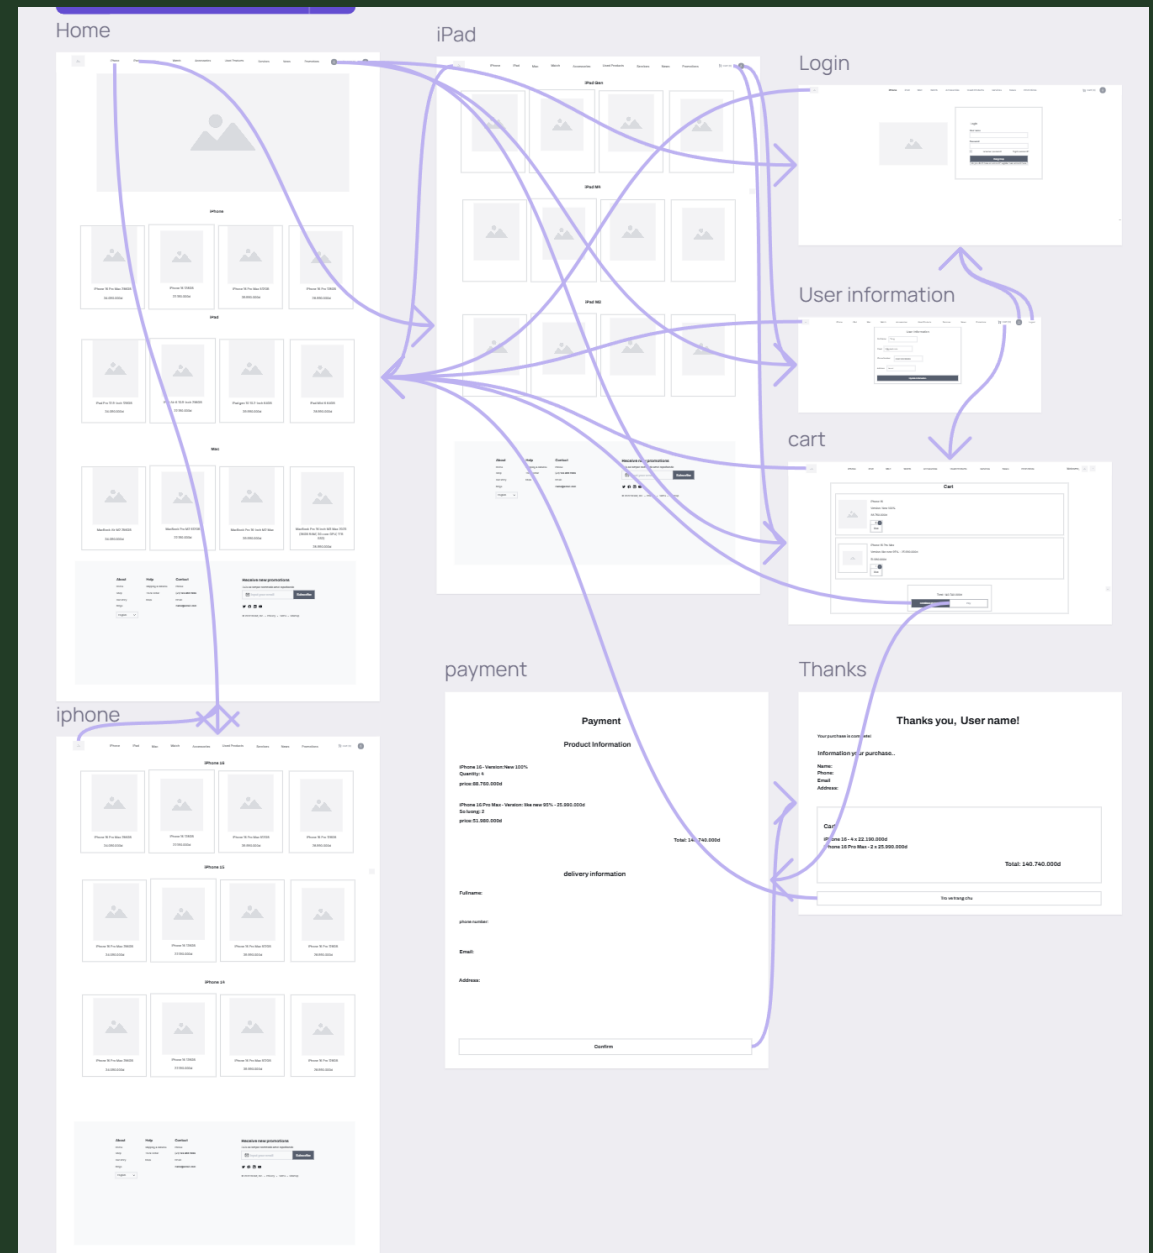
Home

iPad

Login

User information

cart

payment

Thanks

iphone

iPhone

iPad

Mac

Payment

Product Information

iPhone 16 - Version:New 100%
Quantity: 4
price:88.760.000đ

iPhone 16 Pro Max - Version: like new 95% - 25.000.000đ
So lượng: 2
price:51.980.000đ

Total: 14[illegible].740.000đ

delivery information

Fullname:

phone number:

Email:

Address:

Confirm

Thanks you, User name!

Your purchase is com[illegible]ete!

Information y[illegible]r purchase..

Name:
Phone:
Email:
Address:

Car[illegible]
i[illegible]one 16 - 4 x 22.190.000đ
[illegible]hone 16 Pro Max - 2 x 25.000.000đ

Total: 140.740.000đ

Cart

iPhone 16

iPhone 15

iPhone 14